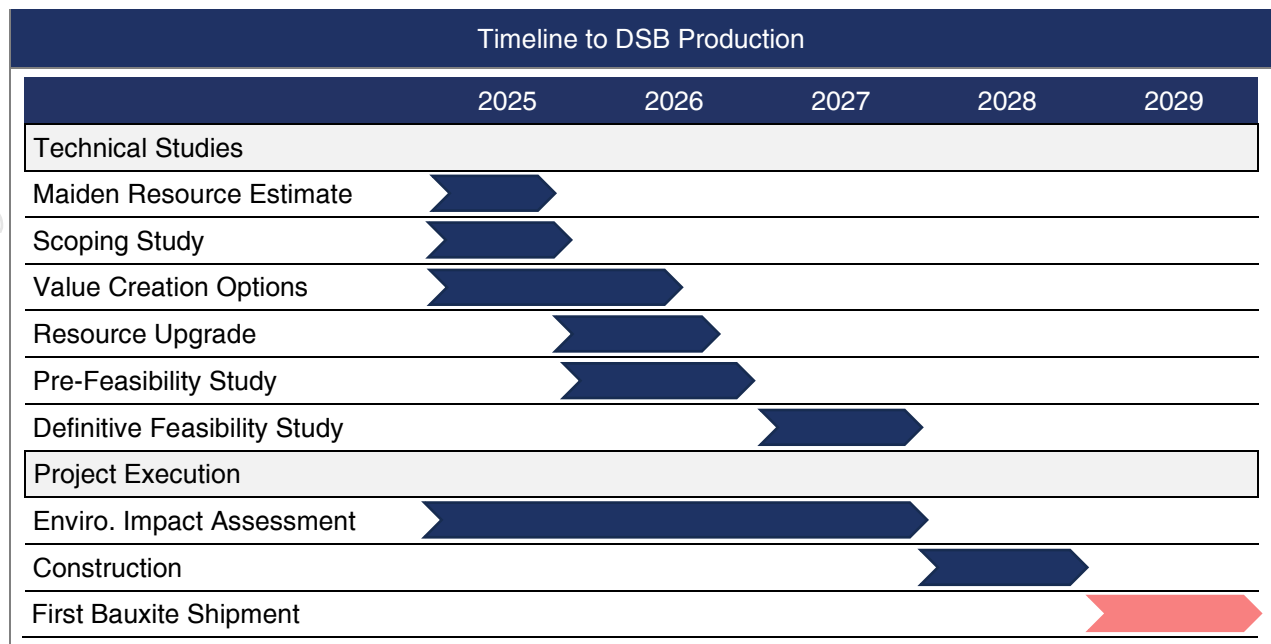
Timeline to DSB Production

| | 2025 | 2026 | 2027 | 2028 | 2029 |
|---|---|---|---|---|---|
| Technical Studies | | | | | |
| Maiden Resource Estimate | | | | | |
| Scoping Study | | | | | |
| Value Creation Options | | | | | |
| Resource Upgrade | | | | | |
| Pre-Feasibility Study | | | | | |
| Definitive Feasibility Study | | | | | |
| Project Execution | | | | | |
| Enviro. Impact Assessment | | | | | |
| Construction | | | | | |
| First Bauxite Shipment | | | | | |